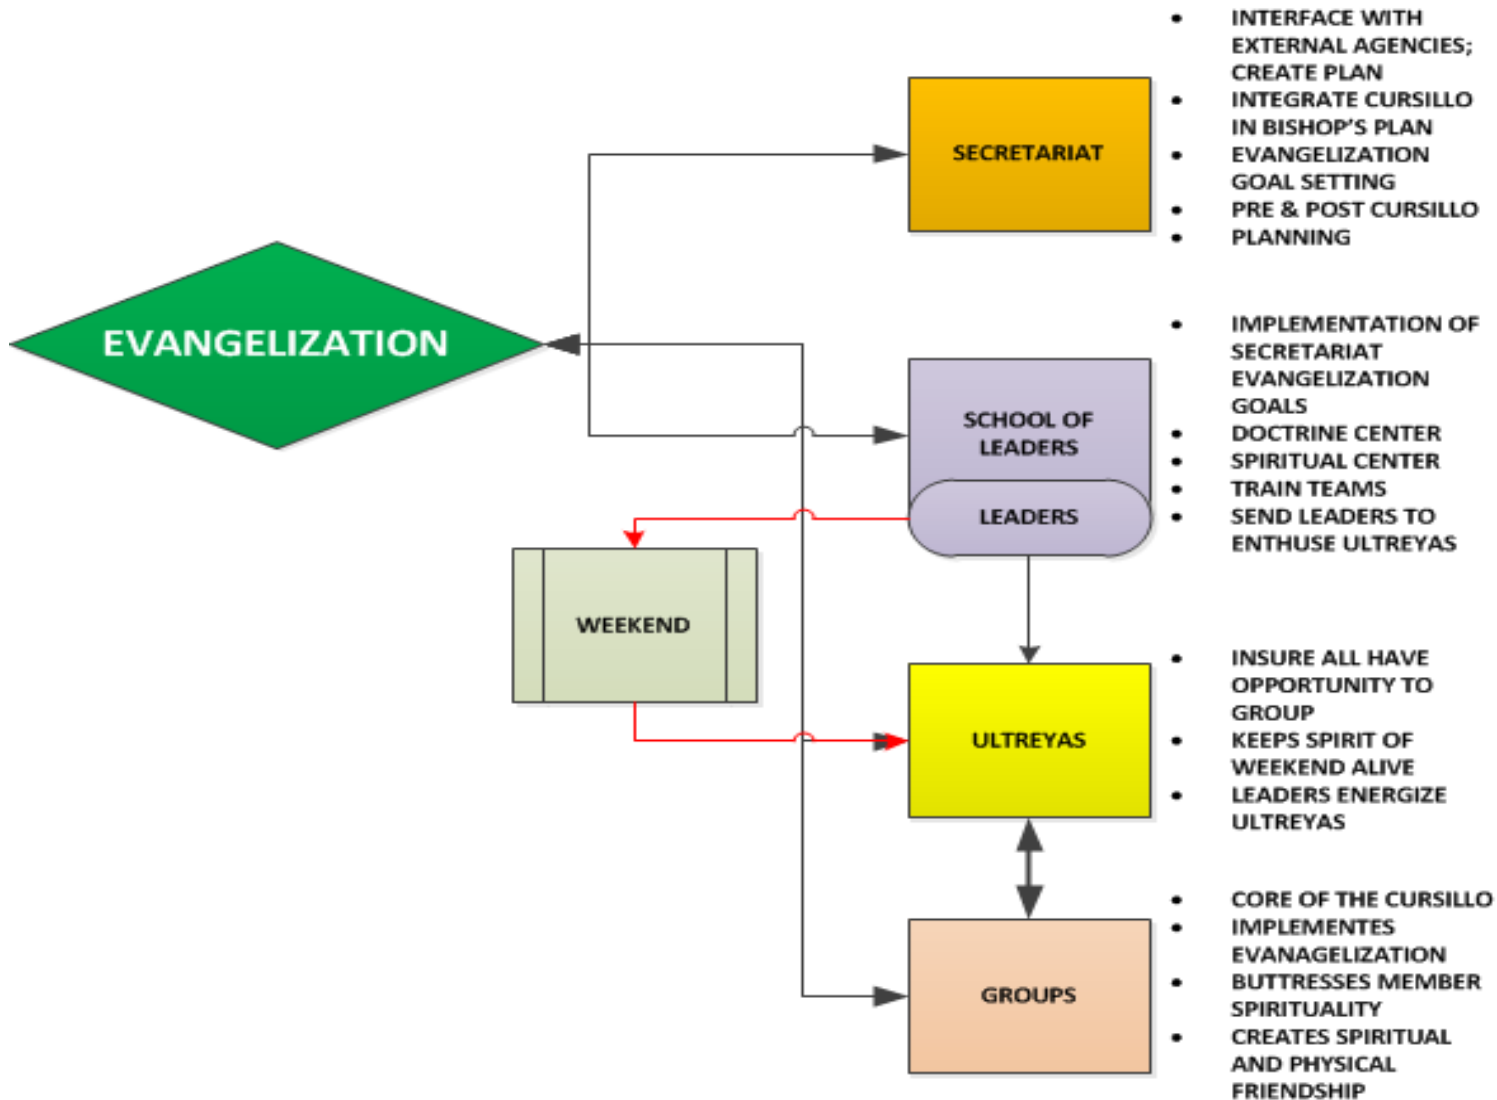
EVANGELIZATION

SECRETARIAT

- INTERFACE WITH EXTERNAL AGENCIES; CREATE PLAN
- INTEGRATE CURSILLO IN BISHOP'S PLAN
- EVANGELIZATION GOAL SETTING
- PRE & POST CURSILLO
- PLANNING

SCHOOL OF LEADERS

LEADERS

- IMPLEMENTATION OF SECRETARIAT EVANGELIZATION GOALS
- DOCTRINE CENTER
- SPIRITUAL CENTER
- TRAIN TEAMS
- SEND LEADERS TO ENTHUSE ULTREYAS

WEEKEND

ULTREYAS

- INSURE ALL HAVE OPPORTUNITY TO GROUP
- KEEPS SPIRIT OF WEEKEND ALIVE
- LEADERS ENERGIZE ULTREYAS

GROUPS

- CORE OF THE CURSILLO
- IMPLEMENTES EVANAGELIZATION
- BUTTRESSES MEMBER SPIRITUALITY
- CREATES SPIRITUAL AND PHYSICAL FRIENDSHIP